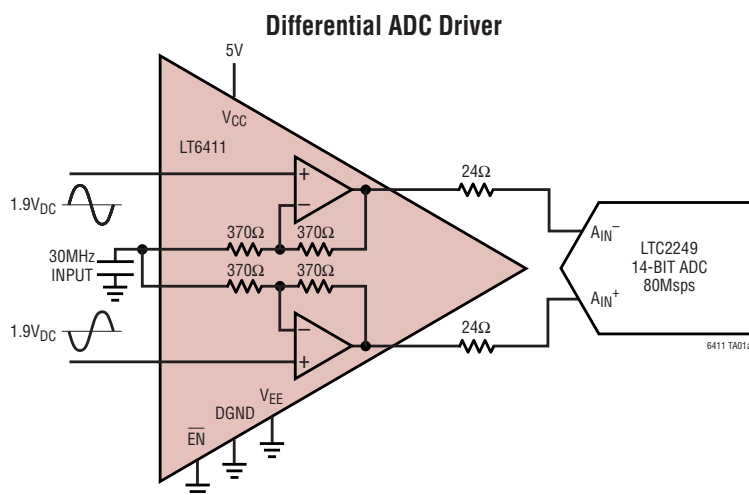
Differential ADC Driver

5V

$V_{CC}$

LT6411

$1.9V_{DC}$

30MHz INPUT

$1.9V_{DC}$

+

−

370Ω

370Ω

370Ω

370Ω

−

+

24Ω

24Ω

$A_{IN}^{-}$

$A_{IN}^{+}$

LTC2249
14-BIT ADC
80Msps

6411 TA01a

$V_{EE}$

DGND

$\overline{EN}$